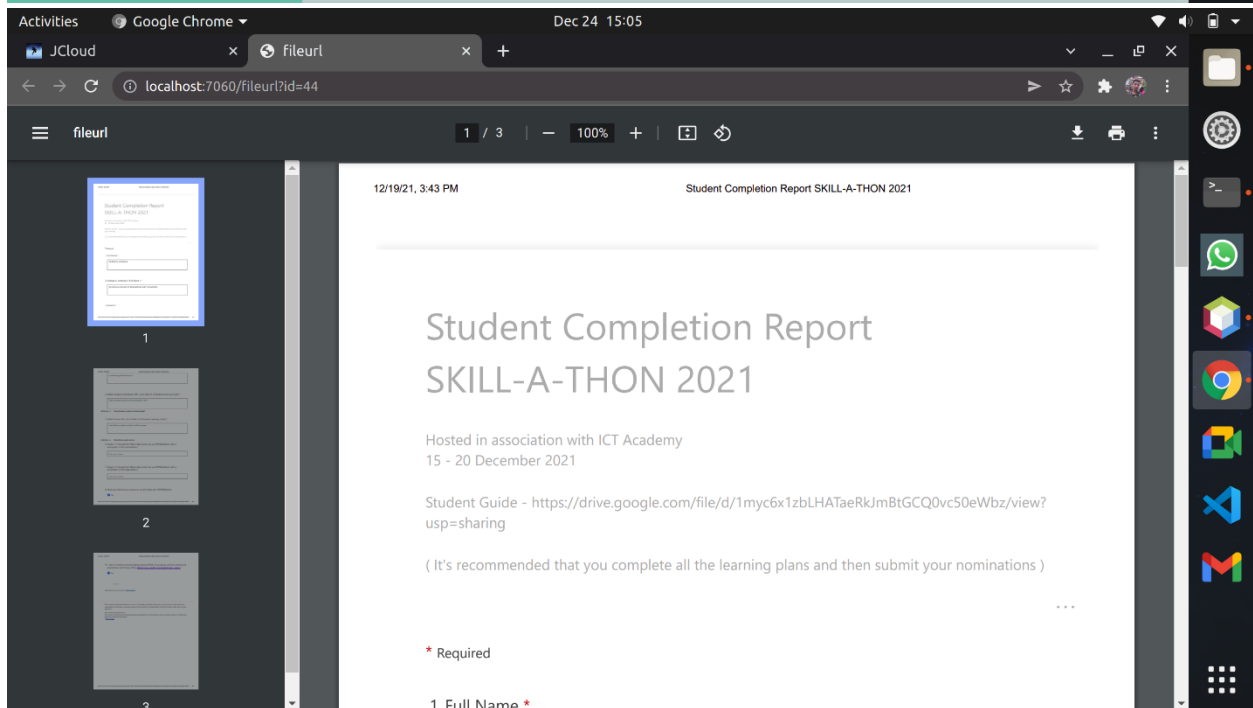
Activities Google Chrome ▾ Dec 24 15:05

JCloud × fileurl × +

localhost:7060/fileurl?id=44

fileurl 1 / 3 — 100% +

1

2

3

12/19/21, 3:43 PM Student Completion Report SKILL-A-THON 2021

Student Completion Report SKILL-A-THON 2021

Hosted in association with ICT Academy
15 - 20 December 2021

Student Guide - https://drive.google.com/file/d/1myc6x1zbLHATaeRkJmBtGCQ0vc50eWbz/view?usp=sharing

( It's recommended that you complete all the learning plans and then submit your nominations )

* Required

1. Full Name *